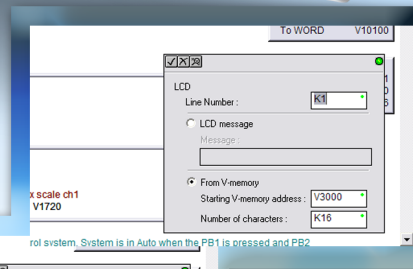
To WORD V10100

1
0
6

LCD
Line Number : K1

LCD message
Message :

From V-memory
Starting V-memory address : V3000
Number of characters : K16

x scale ch1
V1720

rol system. System is in Auto when the PB1 is pressed and PB2